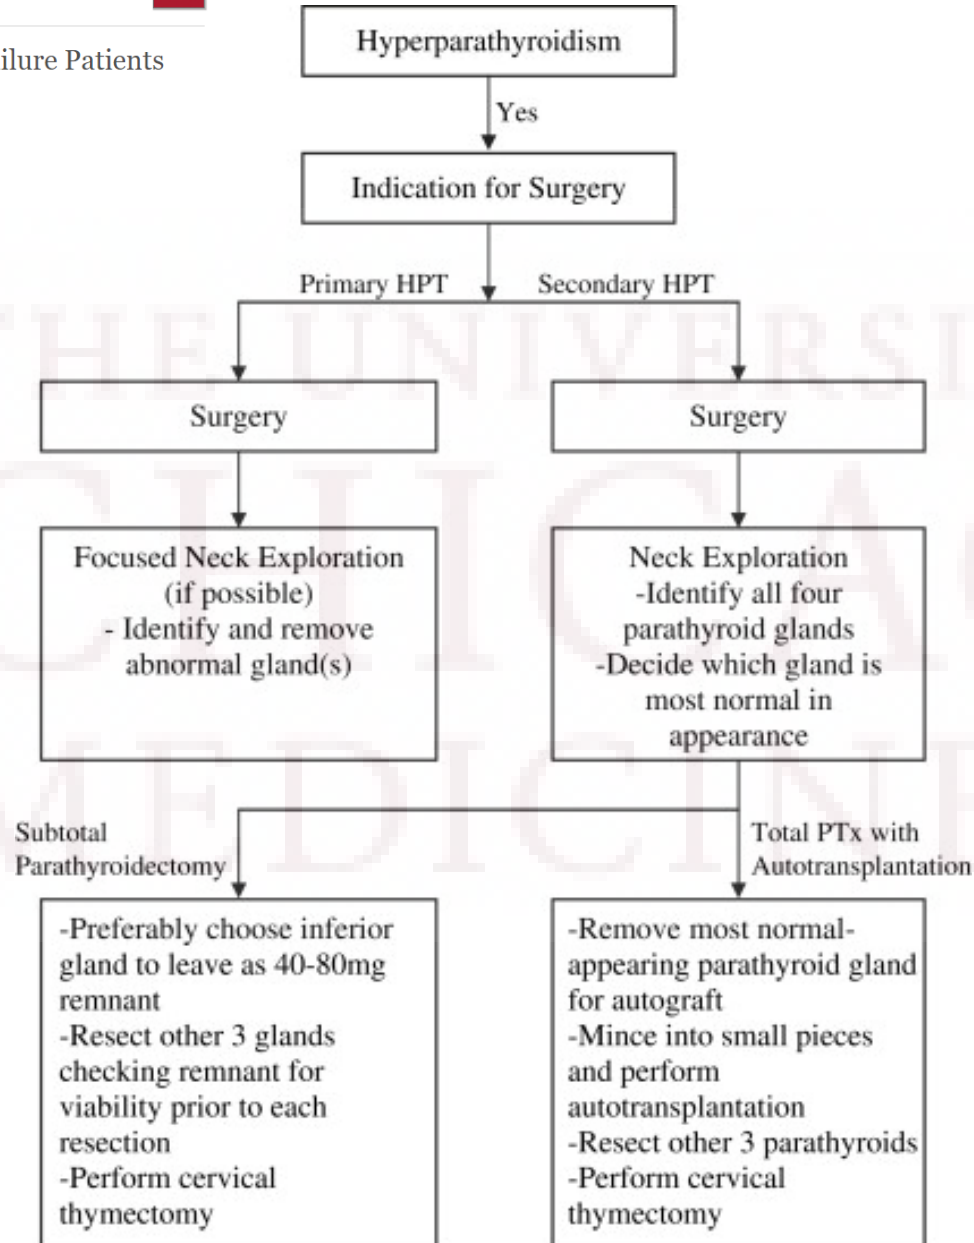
ilure Patients

Hyperparathyroidism

Yes

Indication for Surgery

Primary HPT

Secondary HPT

Surgery

Surgery

Focused Neck Exploration (if possible) - Identify and remove abnormal gland(s)

Neck Exploration -Identify all four parathyroid glands -Decide which gland is most normal in appearance

Subtotal Parathyroidectomy

Total PTx with Autotransplantation

-Preferably choose inferior gland to leave as 40-80mg remnant
-Resect other 3 glands checking remnant for viability prior to each resection
-Perform cervical thymectomy

-Remove most normal-appearing parathyroid gland for autograft
-Mince into small pieces and perform autotransplantation
-Resect other 3 parathyroids
-Perform cervical thymectomy